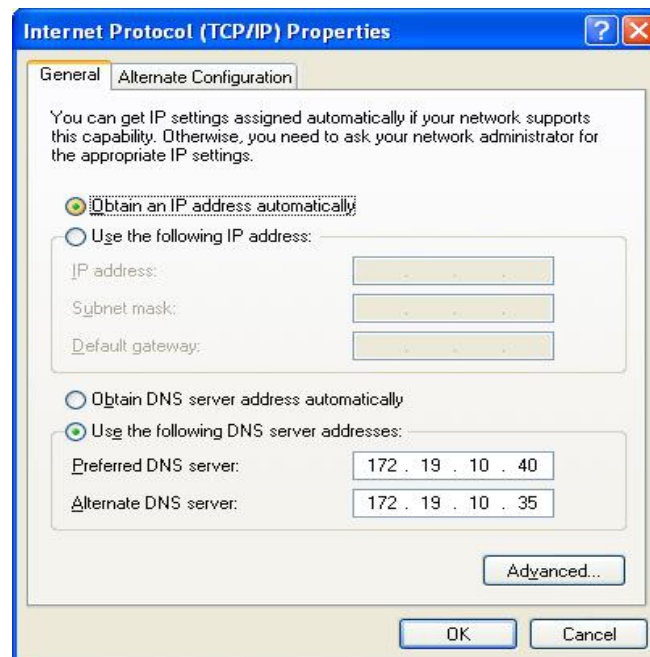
Internet Protocol (TCP/IP) Properties

?

General | Alternate Configuration

You can get IP settings assigned automatically if your network supports this capability. Otherwise, you need to ask your network administrator for the appropriate IP settings.

Obtain an IP address automatically

Use the following IP address:

IP address: . . .

Subnet mask: . . .

Default gateway: . . .

Obtain DNS server address automatically

Use the following DNS server addresses:

Preferred DNS server: 172 . 19 . 10 . 40

Alternate DNS server: 172 . 19 . 10 . 35

Advanced...

OK

Cancel